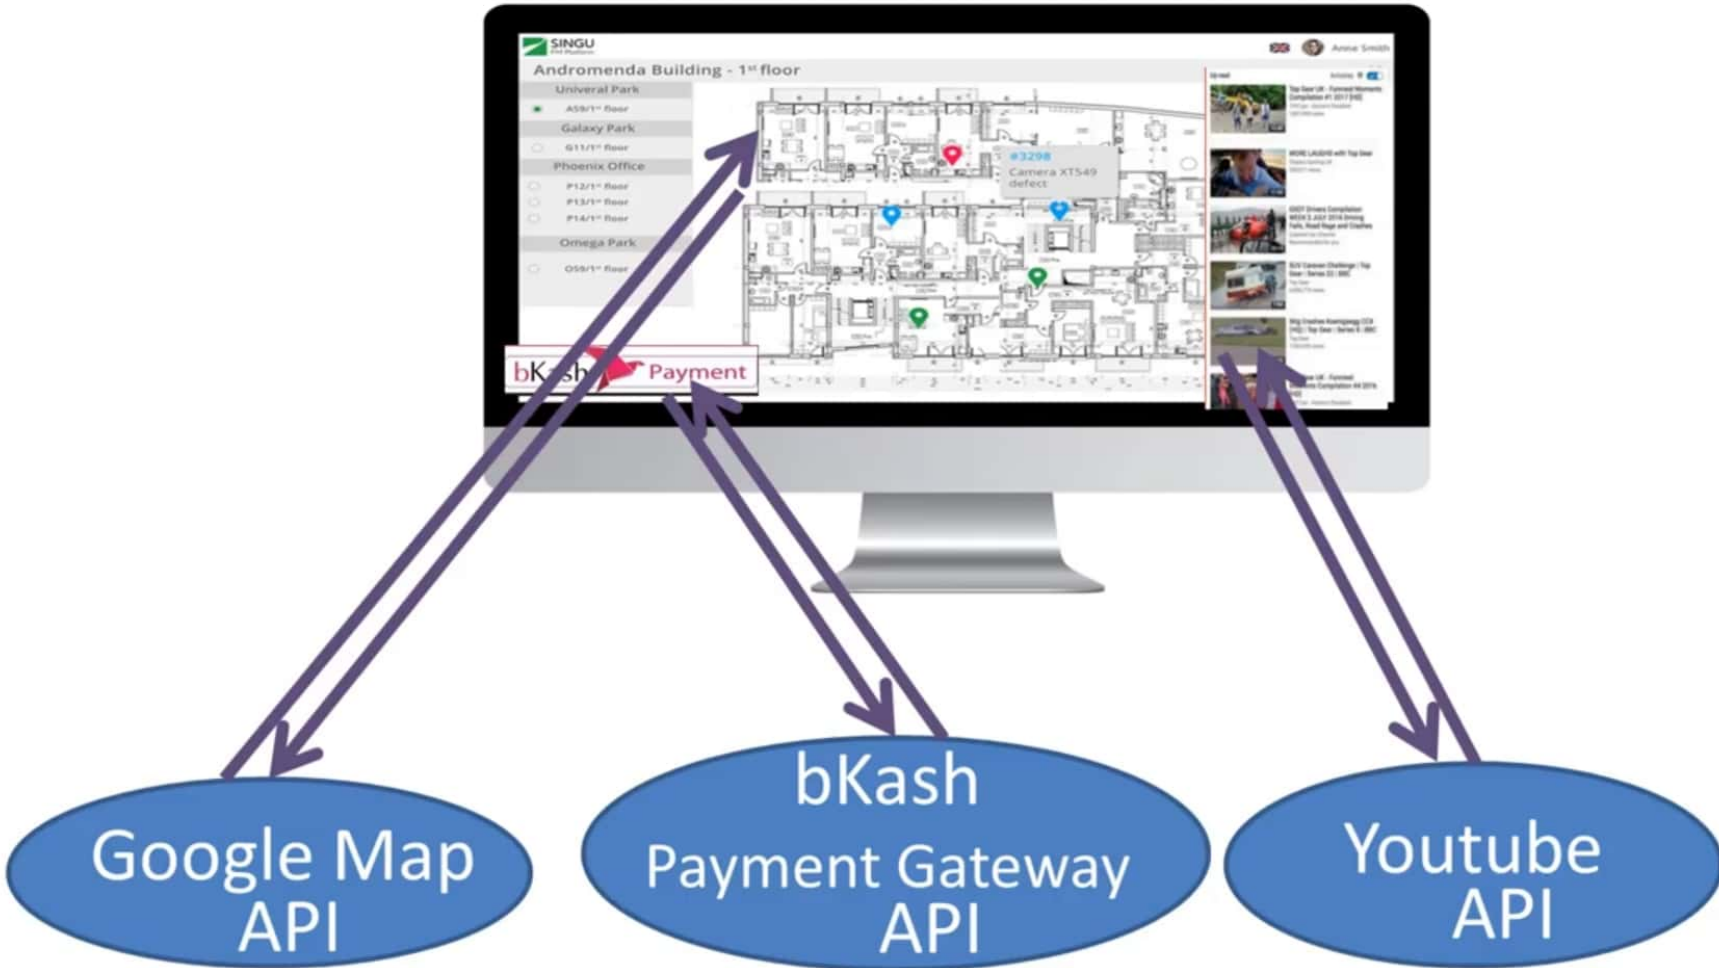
SINGU

Anne Smith

Andromenda Building - 1st floor

Univeral Park

A59/1st floor

Galaxy Park

G11/1st floor

Phoenix Office

P12/1st floor

P13/1st floor

P14/1st floor

Omega Park

O59/1st floor

#3298
Camera XT549
defect

bKash Payment

Google Map
API

bKash
Payment Gateway
API

Youtube
API